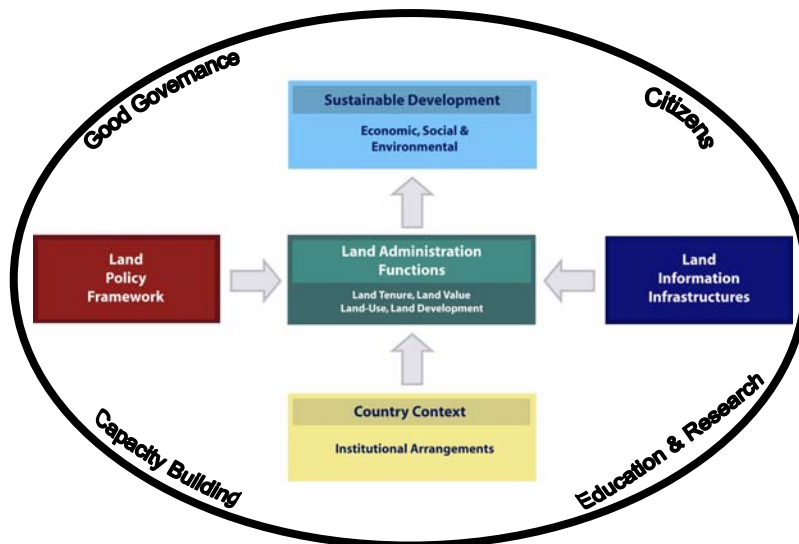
Good Governance

Citizens

Sustainable Development

Economic, Social & Environmental

Land Policy Framework

Land Administration Functions

Land Tenure, Land Value Land-Use, Land Development

Land Information Infrastructures

Country Context

Institutional Arrangements

Capacity Building

Education & Research